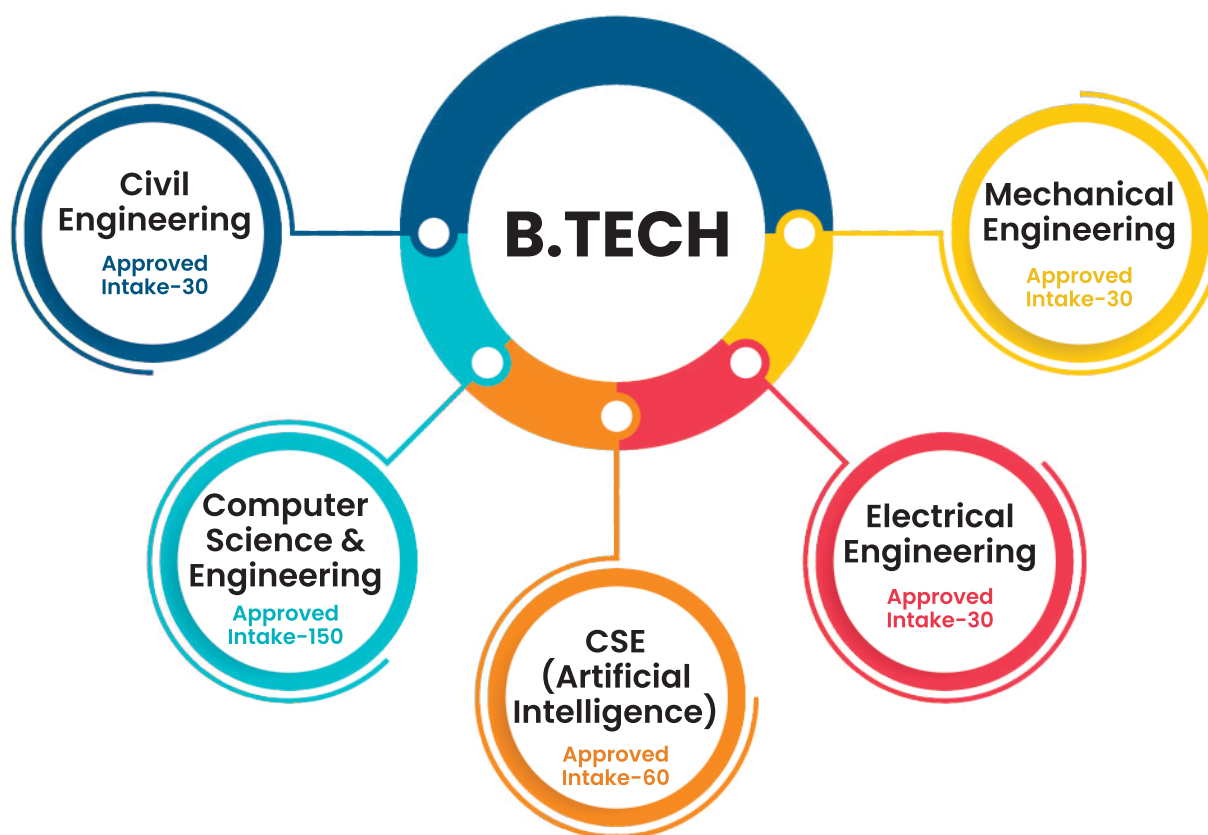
B.TECH

Civil Engineering
Approved Intake-30

Mechanical Engineering
Approved Intake-30

Computer Science & Engineering
Approved Intake-150

CSE (Artificial Intelligence)
Approved Intake-60

Electrical Engineering
Approved Intake-30